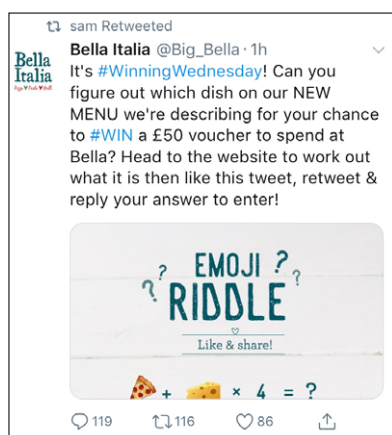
sam Retweeted

Bella Italia

Bella Italia @Big_Bella · 1h

It's #WinningWednesday! Can you figure out which dish on our NEW MENU we're describing for your chance to #WIN a £50 voucher to spend at Bella? Head to the website to work out what it is then like this tweet, retweet & reply your answer to enter!

? EMOJI ? ? RIDDLE

Like & share!

+ × 4 = ?

119 116 86